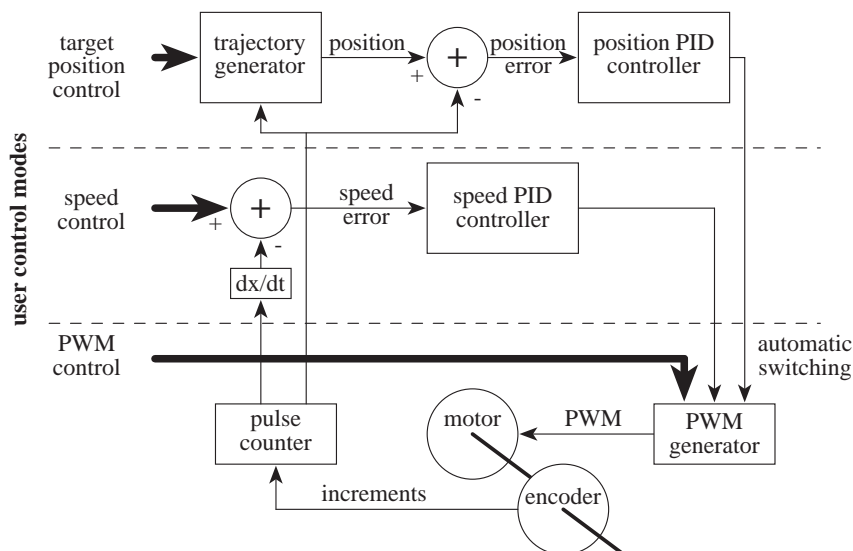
user control modes

target position control

trajectory generator

position

+

+

-

position error

position PID controller

speed control

+

+

-

speed error

speed PID controller

dx/dt

PWM control

automatic switching

pulse counter

motor

PWM

PWM generator

increments

encoder